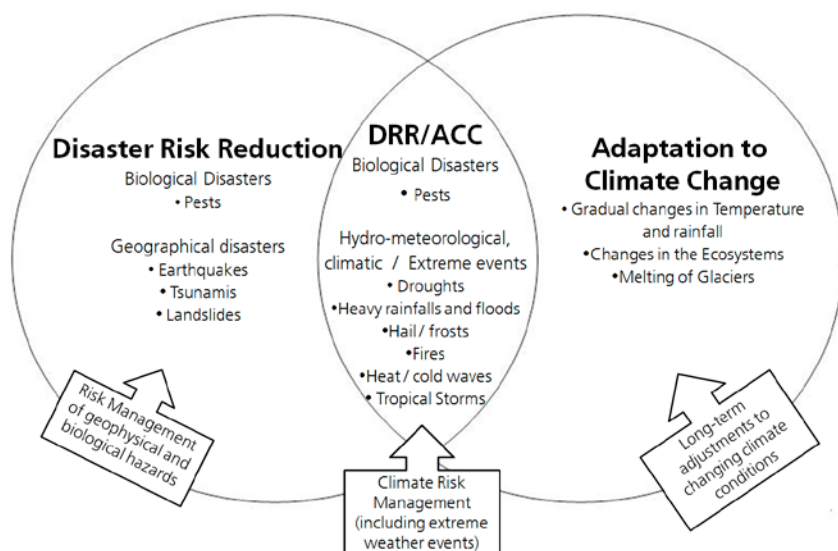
Disaster Risk Reduction
Biological Disasters
• Pests

Geographical disasters
• Earthquakes
• Tsunamis
• Landslides

DRR/ACC
Biological Disasters
• Pests

Hydro-meteorological, climatic / Extreme events
• Droughts
•Heavy rainfalls and floods
•Hail / frosts
•Fires
•Heat / cold waves
• Tropical Storms

Adaptation to Climate Change
• Gradual changes in Temperature and rainfall
•Changes in the Ecosystems
•Melting of Glaciers

Risk Management of geophysical and biological hazards

Climate Risk Management (including extreme weather events)

Long-term adjustments to changing climate conditions